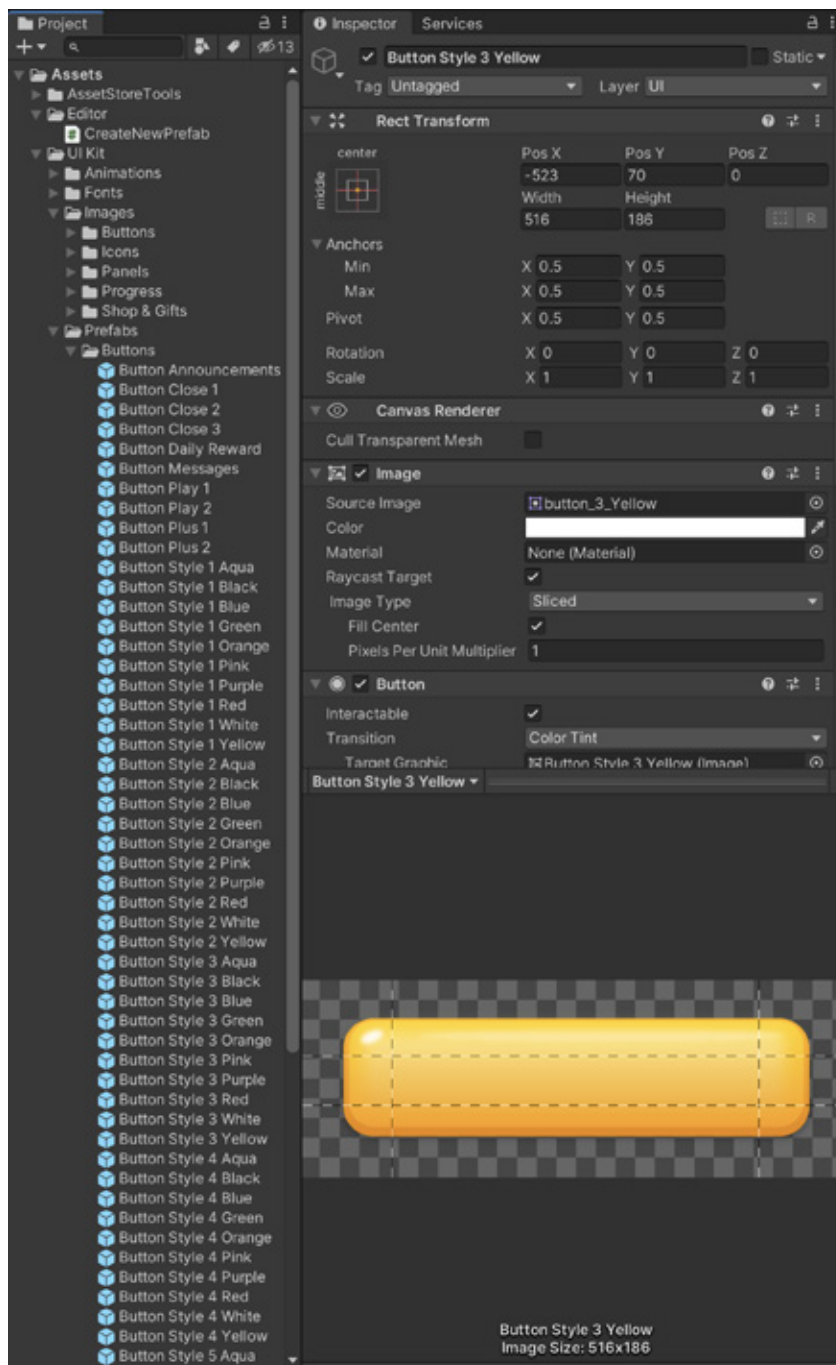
Project
+ ▾
13
Assets
AssetStoreTools
Editor
CreateNewPrefab
UI Kit
Animations
Fonts
Images
Buttons
Icons
Panels
Progress
Shop & Gifts
Prefabs
Buttons
Button Announcements
Button Close 1
Button Close 2
Button Close 3
Button Daily Reward
Button Messages
Button Play 1
Button Play 2
Button Plus 1
Button Plus 2
Button Style 1 Aqua
Button Style 1 Black
Button Style 1 Blue
Button Style 1 Green
Button Style 1 Orange
Button Style 1 Pink
Button Style 1 Purple
Button Style 1 Red
Button Style 1 White
Button Style 1 Yellow
Button Style 2 Aqua
Button Style 2 Black
Button Style 2 Blue
Button Style 2 Green
Button Style 2 Orange
Button Style 2 Pink
Button Style 2 Purple
Button Style 2 Red
Button Style 2 White
Button Style 2 Yellow
Button Style 3 Aqua
Button Style 3 Black
Button Style 3 Blue
Button Style 3 Green
Button Style 3 Orange
Button Style 3 Pink
Button Style 3 Purple
Button Style 3 Red
Button Style 3 White
Button Style 3 Yellow
Button Style 4 Aqua
Button Style 4 Black
Button Style 4 Blue
Button Style 4 Green
Button Style 4 Orange
Button Style 4 Pink
Button Style 4 Purple
Button Style 4 Red
Button Style 4 White
Button Style 4 Yellow
Button Style 5 Aqua

Inspector Services
Button Style 3 Yellow
Static ▾
Tag Untagged
Layer UI
Rect Transform
center
middle
Pos X
Pos Y
Pos Z
-523
70
0
Width
Height
516
186
R
Anchors
Min
X 0.5
Y 0.5
Max
X 0.5
Y 0.5
Pivot
X 0.5
Y 0.5
Rotation
X 0
Y 0
Z 0
Scale
X 1
Y 1
Z 1
Canvas Renderer
Cull Transparent Mesh
Image
Source Image
button_3_Yellow
Color
Material
None (Material)
Raycast Target
Image Type
Sliced
Fill Center
Pixels Per Unit Multiplier
1
Button
Interactable
Transition
Color Tint
Target Graphic
Button Style 3 Yellow (Image)
Button Style 3 Yellow ▾

Button Style 3 Yellow
Image Size: 516x186